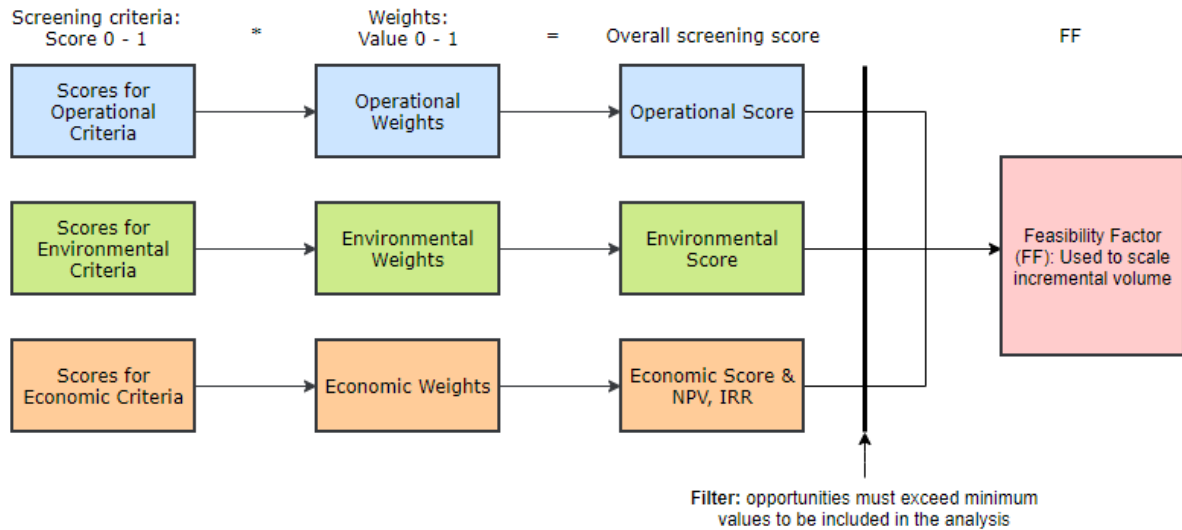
Screening criteria: Score 0 - 1

*

Weights: Value 0 - 1

=

Overall screening score

FF

Scores for Operational Criteria

Operational Weights

Operational Score

Scores for Environmental Criteria

Environmental Weights

Environmental Score

Scores for Economic Criteria

Economic Weights

Economic Score & NPV, IRR

Feasibility Factor (FF): Used to scale incremental volume

Filter: opportunities must exceed minimum values to be included in the analysis